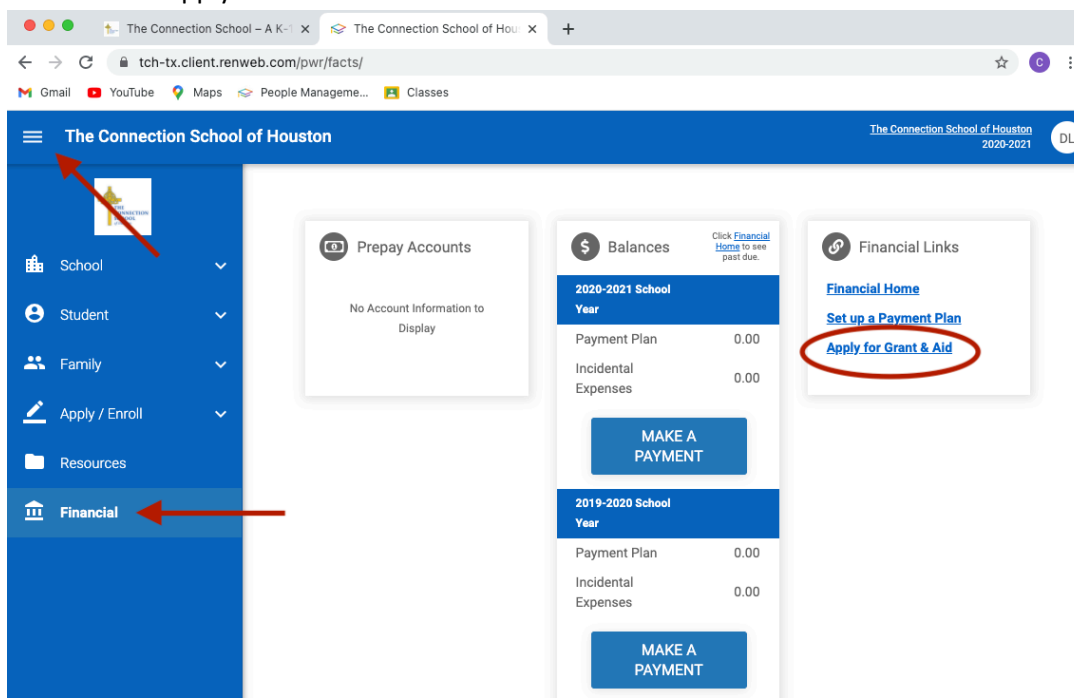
The Connection School – A K-1 ×
The Connection School of Hou ×
+
tch-tx.client.renweb.com/pwr/facts/
Gmail YouTube Maps People Manageme... Classes

The Connection School of Houston
The Connection School of Houston
2020-2021
DL

THE CONNECTION SCHOOL

School
Student
Family
Apply / Enroll
Resources
Financial

Prepay Accounts
No Account Information to Display

Balances
Click Financial Home to see past due.
2020-2021 School Year
| Payment Plan | 0.00 |
|---|---|
| Incidental Expenses | 0.00 |
MAKE A PAYMENT
2019-2020 School Year
| Payment Plan | 0.00 |
|---|---|
| Incidental Expenses | 0.00 |
MAKE A PAYMENT

Financial Links
Financial Home
Set up a Payment Plan
Apply for Grant & Aid